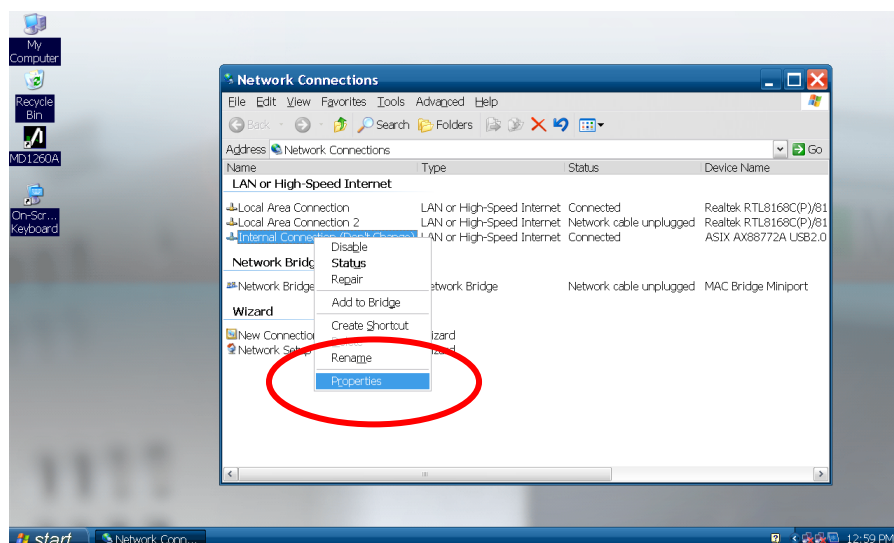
My Computer

Recycle Bin

MD1260A

On-Scr... Keyboard

Network Connections

File Edit View Favorites Tools Advanced Help

Back Search Folders

Address Network Connections Go

| Name | Type | Status | Device Name |
|---|---|---|---|
| LAN or High-Speed Internet | | | |
| Local Area Connection | LAN or High-Speed Internet | Connected | Realtek RTL8168C(P)/81 |
| Local Area Connection 2 | LAN or High-Speed Internet | Network cable unplugged | Realtek RTL8168C(P)/81 |
| Internal Connection (Don't Change) | LAN or High-Speed Internet | Connected | ASIX AX88772A USB2.0 |
| Network Bridg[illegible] | | | |
| Network Bridge | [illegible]etwork Bridge | Network cable unplugged | MAC Bridge Miniport |
| Wizard | | | |
| New Connection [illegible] | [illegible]izard | | |
| Network Setup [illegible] | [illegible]zard | | |

Disable
Status
Repair
Add to Bridge
Create Shortcut
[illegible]
Rename
Properties

start Network Conn... 12:59 PM